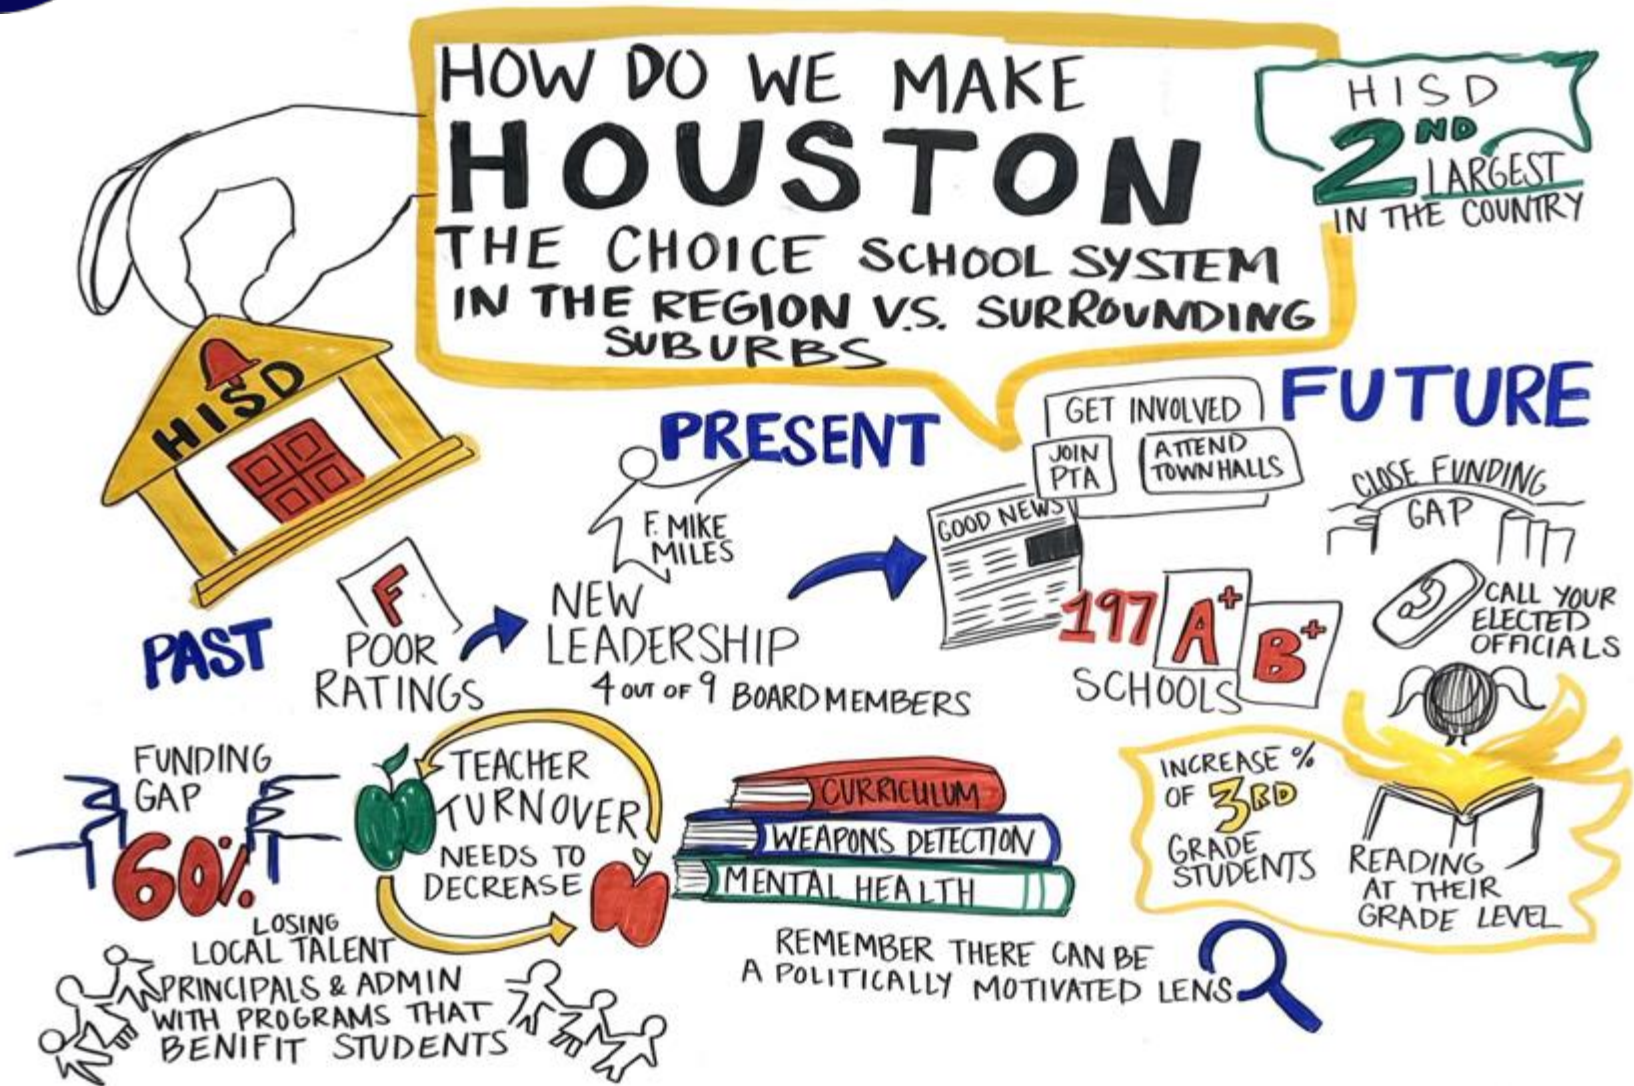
HOW DO WE MAKE
HOUSTON
THE CHOICE SCHOOL SYSTEM IN THE REGION V.S. SURROUNDING SUBURBS

HISD
2ND LARGEST IN THE COUNTRY

HISD

PRESENT

F. MIKE MILES

FUTURE

GET INVOLVED
JOIN PTA
ATTEND TOWN HALLS

GOOD NEWS

CLOSE FUNDING GAP

CALL YOUR ELECTED OFFICIALS

PAST

F
POOR RATINGS

NEW LEADERSHIP
4 OUT OF 9 BOARD MEMBERS

197 A+ B+
SCHOOLS

FUNDING GAP
60%

TEACHER TURNOVER
NEEDS TO DECREASE

CURRICULUM
WEAPONS DETECTION
MENTAL HEALTH

INCREASE % OF 3RD GRADE STUDENTS READING AT THEIR GRADE LEVEL

LOSING LOCAL TALENT
PRINCIPALS & ADMIN WITH PROGRAMS THAT BENIFIT STUDENTS

REMEMBER THERE CAN BE A POLITICALLY MOTIVATED LENS